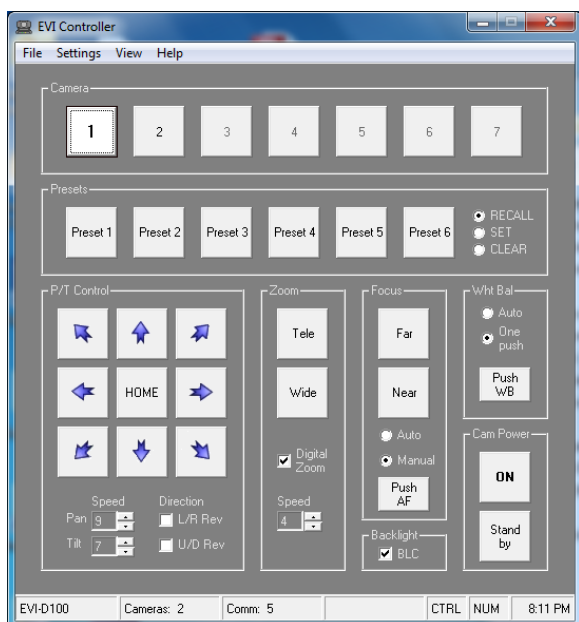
EVI Controller

File Settings View Help

Camera
1 2 3 4 5 6 7

Presets
Preset 1 Preset 2 Preset 3 Preset 4 Preset 5 Preset 6
RECALL
SET
CLEAR

P/T Control
HOME
Speed
Pan 9
Tilt 7
Direction
L/R Rev
U/D Rev

Zoom
Tele
Wide
Digital Zoom
Speed
4

Focus
Far
Near
Auto
Manual
Push AF

Backlight
BLC

Wht Bal
Auto
One push
Push WB

Cam Power
ON
Stand by

EVI-D100 | Cameras: 2 | Comm: 5 | CTRL | NUM | 8:11 PM